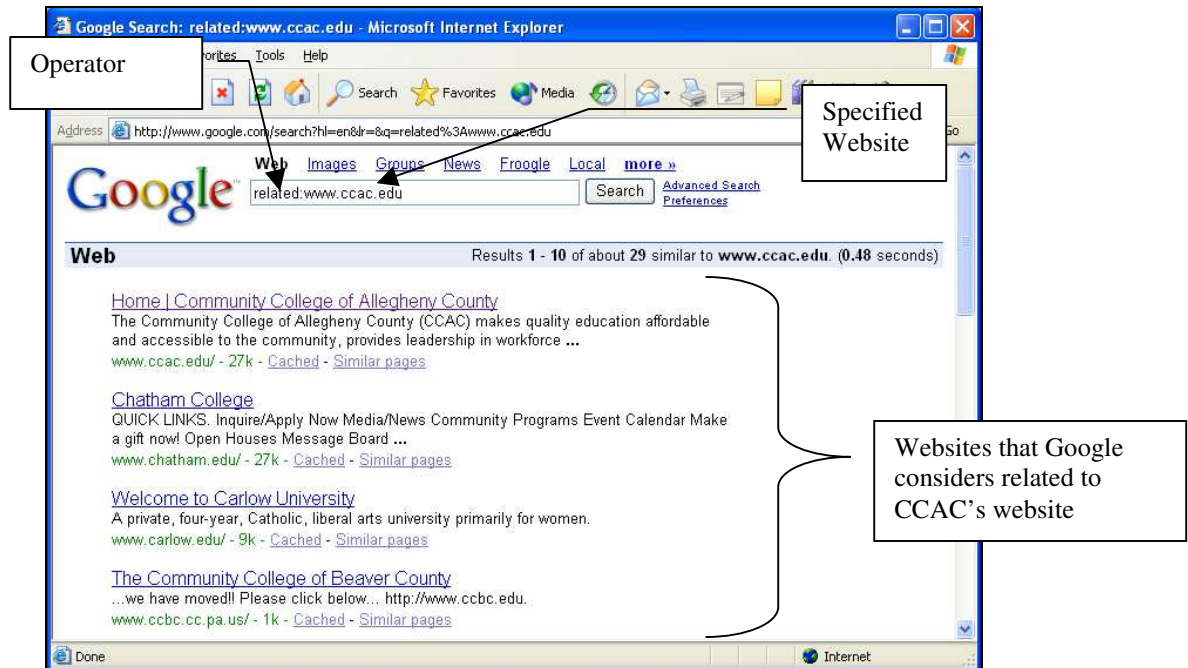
Google Search: related:www.ccac.edu - Microsoft Internet Explorer

Operator

orites Tools Help

Search Favorites Media

Specified Website

Address http://www.google.com/search?hl=en&lr=&q=related%3Awww.ccac.edu

Go

Web Images Groups News Froogle Local more »

Google

related:www.ccac.edu

Search

Advanced Search
Preferences

Web

Results 1 - 10 of about 29 similar to www.ccac.edu. (0.48 seconds)

Home | Community College of Allegheny County
The Community College of Allegheny County (CCAC) makes quality education affordable and accessible to the community, provides leadership in workforce ...
www.ccac.edu/ - 27k - Cached - Similar pages

Chatham College
QUICK LINKS. Inquire/Apply Now Media/News Community Programs Event Calendar Make a gift now! Open Houses Message Board ...
www.chatham.edu/ - 27k - Cached - Similar pages

Welcome to Carlow University
A private, four-year, Catholic, liberal arts university primarily for women.
www.carlow.edu/ - 9k - Cached - Similar pages

The Community College of Beaver County
...we have moved!! Please click below... http://www.ccbc.edu.
www.ccbc.cc.pa.us/ - 1k - Cached - Similar pages

Websites that Google considers related to CCAC's website

Done

Internet